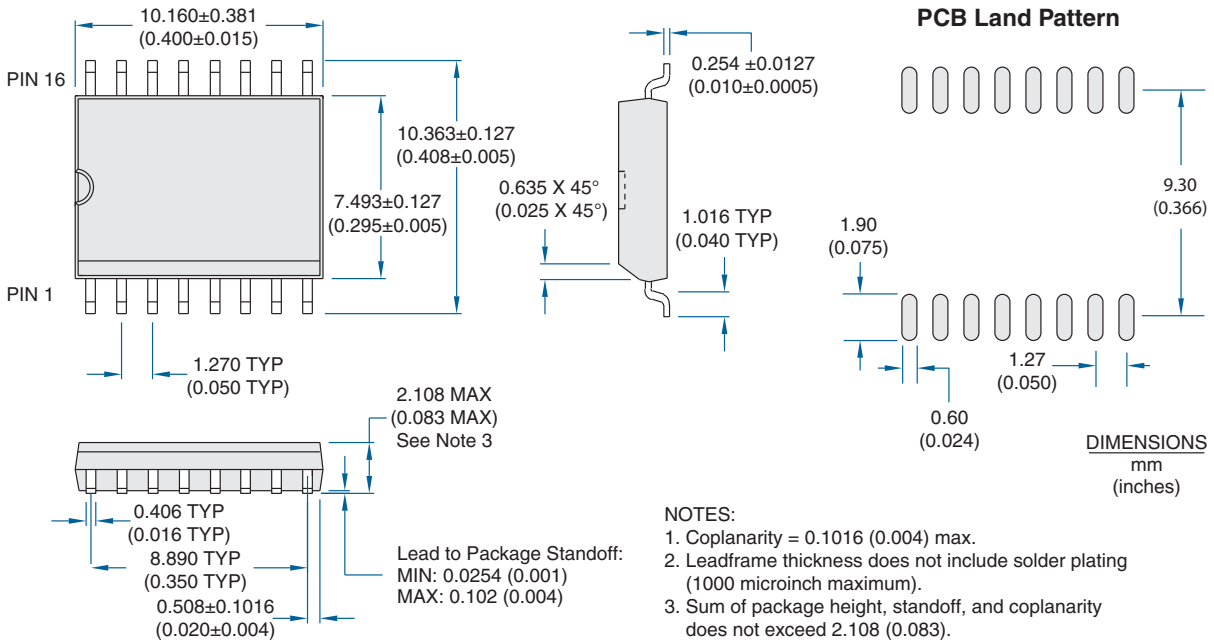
10.160±0.381
(0.400±0.015)

PIN 16

PIN 1

10.363±0.127
(0.408±0.005)

7.493±0.127
(0.295±0.005)

1.270 TYP
(0.050 TYP)

0.254 ±0.0127
(0.010±0.0005)

0.635 X 45°
(0.025 X 45°)

1.016 TYP
(0.040 TYP)

PCB Land Pattern

9.30
(0.366)

1.90
(0.075)

1.27
(0.050)

0.60
(0.024)

DIMENSIONS
mm
(inches)

2.108 MAX
(0.083 MAX)
See Note 3

0.406 TYP
(0.016 TYP)

8.890 TYP
(0.350 TYP)

0.508±0.1016
(0.020±0.004)

Lead to Package Standoff:
MIN: 0.0254 (0.001)
MAX: 0.102 (0.004)

NOTES:
1. Coplanarity = 0.1016 (0.004) max.
2. Leadframe thickness does not include solder plating (1000 microinch maximum).
3. Sum of package height, standoff, and coplanarity does not exceed 2.108 (0.083).